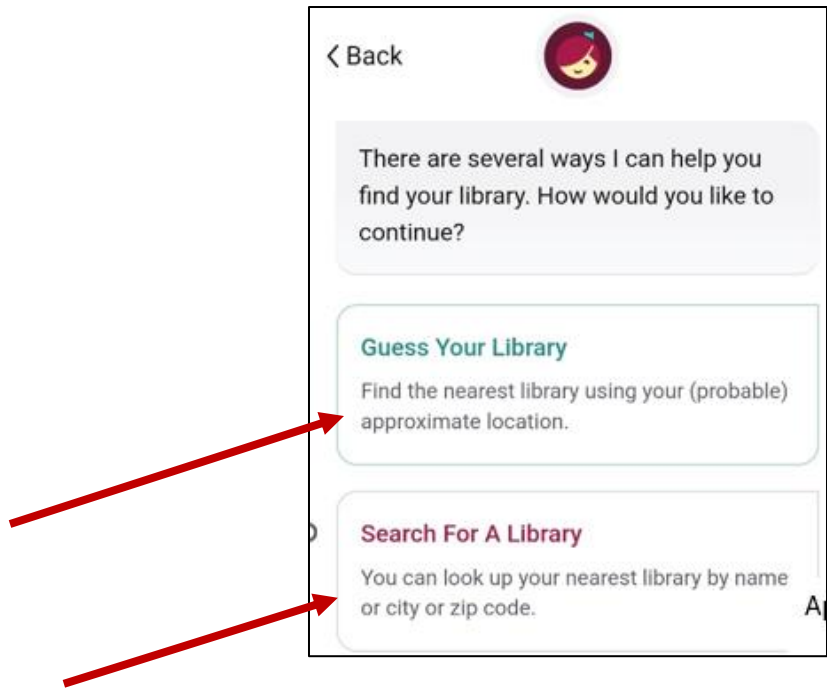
< Back

There are several ways I can help you find your library. How would you like to continue?

Guess Your Library

Find the nearest library using your (probable) approximate location.

Search For A Library

You can look up your nearest library by name or city or zip code.

Ap